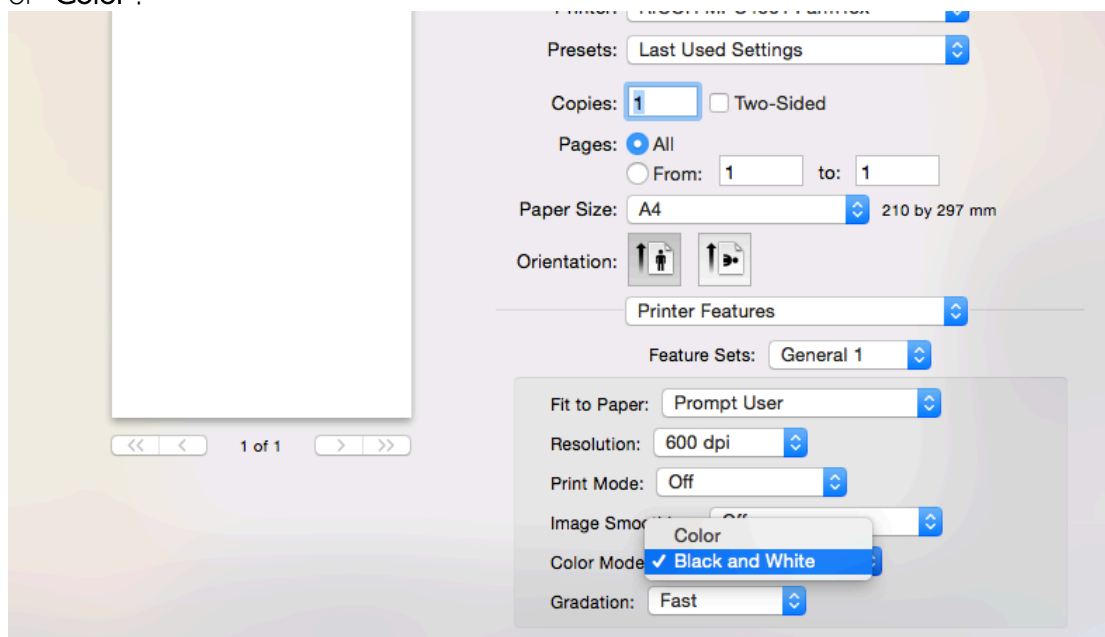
or "Color".

Printer: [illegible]

Presets: Last Used Settings

Copies: 1 Two-Sided

Pages: All
From: 1 to: 1

Paper Size: A4 210 by 297 mm

Orientation:

Printer Features

Feature Sets: General 1

Fit to Paper: Prompt User

Resolution: 600 dpi

Print Mode: Off

Image Smo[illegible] Off

Color
Color Mode ✓ Black and White

Gradation: Fast

1 of 1